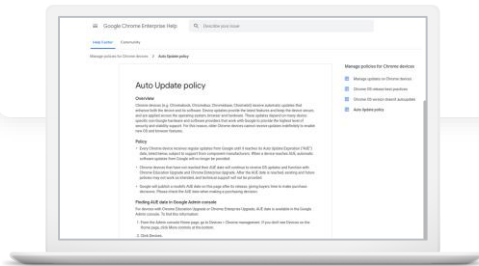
Google Chrome Enterprise Help

Describe your issue

Help Center Community

Manage policies for Chrome devices > Auto Update policy

Auto Update policy

Overview

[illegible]

Policy

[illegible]

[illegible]

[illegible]

Finding AUE date in Google Admin console

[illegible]

1. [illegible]

2. Click Devices.

Manage policies for Chrome devices

Manage updates on Chrome devices

Chrome OS release best practices

Chrome OS version stretch availability

Auto Update policy